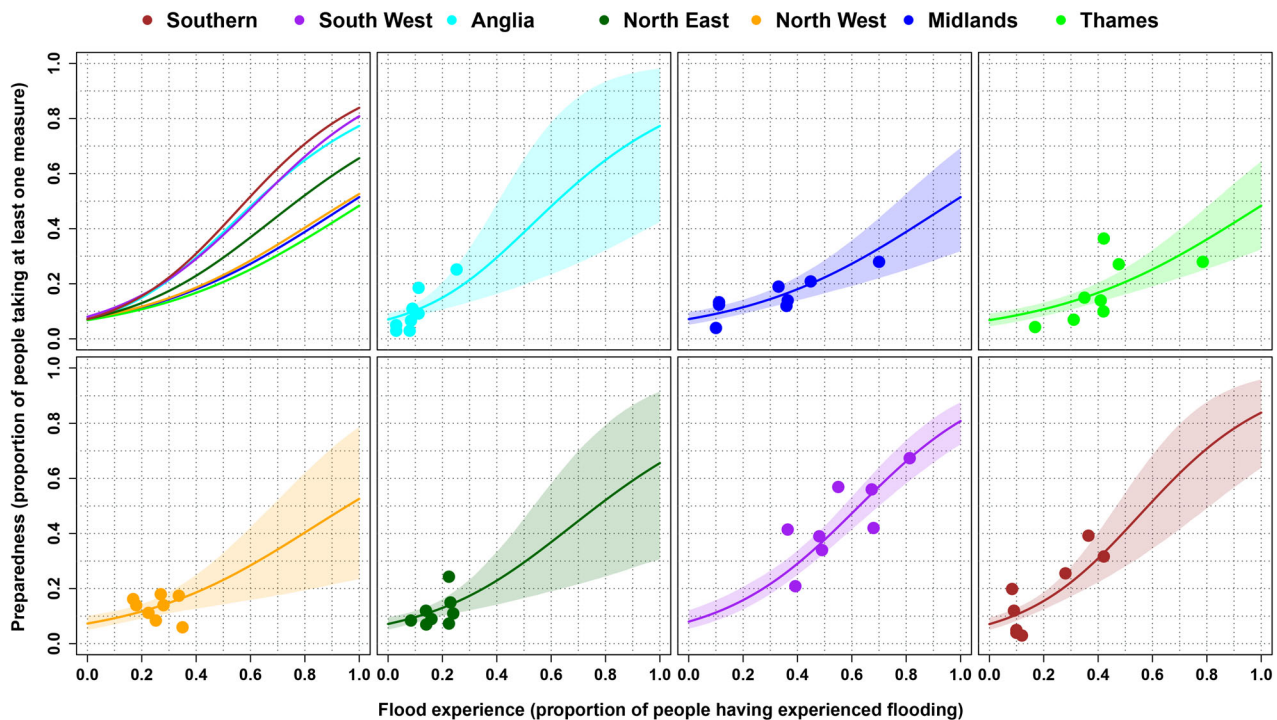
Southern South West Anglia North East North West Midlands Thames

Preparedness (proportion of people taking at least one measure)

0.0 0.2 0.4 0.6 0.8 1.0

0.0 0.2 0.4 0.6 0.8 1.0

0.0 0.2 0.4 0.6 0.8 1.0 0.0 0.2 0.4 0.6 0.8 1.0 0.0 0.2 0.4 0.6 0.8 1.0 0.0 0.2 0.4 0.6 0.8 1.0

Flood experience (proportion of people having experienced flooding)